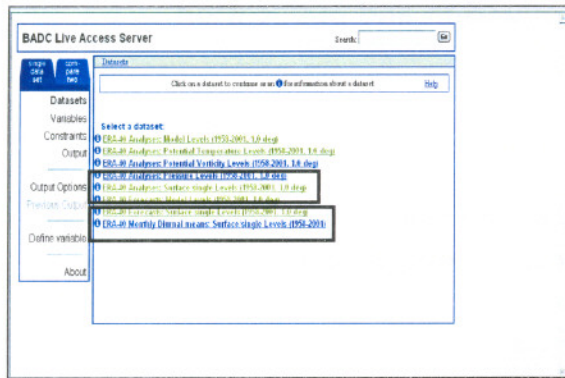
BADC Live Access Server

Search: Go

single data set

compare two

Datasets

Variables

Constraints

Output

Output Options

Previous Output

Define variable

About

Datasets

Click on a dataset to continue or on ⓘ for information about a dataset

Help

Select a dataset:

ⓘ ERA-40 Analyses: Model Levels (1958-2001, 1.0 deg)

ⓘ ERA-40 Analyses: Potential Temperature Levels (1958-2001, 1.0 deg)

ⓘ ERA-40 Analyses: Potential Vorticity Levels (1958-2001, 1.0 deg)

ⓘ ERA-40 Analyses: Pressure Levels (1958-2001, 1.0 deg)

ⓘ ERA-40 Analyses: Surface single Levels (1958-2001, 1.0 deg)

ⓘ ERA-40 Forecasts: Model Levels (1958-2001, 1.0 deg)

ⓘ ERA-40 Forecasts: Surface single Levels (1958-2001, 1.0 deg)

ⓘ ERA-40 Monthly Diurnal means: Surface single Levels (1958-2001)